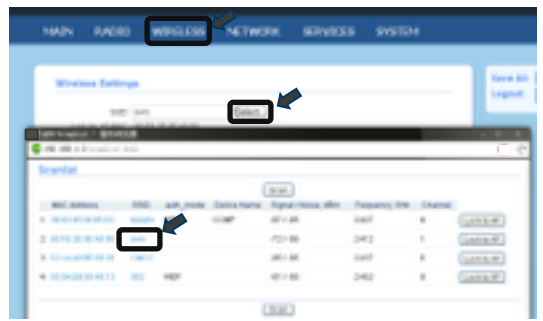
MAIN RADIO WIRELESS NETWORK SERVICES SYSTEM

Wireless Settings

SSID: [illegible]

Select...

Save All:
Logout:

Scanlist

Scan

| # | MAC Address | SSID | auth_mode | Device Name | Signal / Noise, dBm | Frequency, GHz | Channel | |
|---|---|---|---|---|---|---|---|---|
| 1 | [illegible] | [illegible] | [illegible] | | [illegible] | 2437 | 6 | Lock to AP |
| 2 | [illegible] | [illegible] | | | -72 / -95 | 2412 | 1 | Lock to AP |
| 3 | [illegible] | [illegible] | | | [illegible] | 2437 | 6 | Lock to AP |
| 4 | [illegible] | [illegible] | WEP | | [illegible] | 2452 | 9 | Lock to AP |

Scan